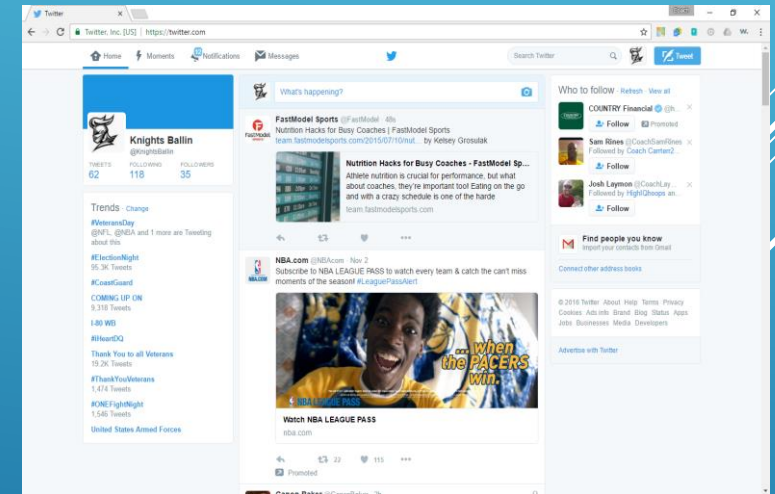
Twitter

Twitter, Inc. [US] | https://twitter.com

Home Moments Notifications Messages

Search Twitter

Tweet

Knights Ballin
@KnightsBallin

TWEETS 62
FOLLOWING 118
FOLLOWERS 35

Trends · Change

#VeteransDay
@NFL, @NBA and 1 more are Tweeting about this

#ElectionNight
95.3K Tweets

#CoastGuard

COMING UP ON
9,318 Tweets

I-80 WB

#iHeartDQ

Thank You to all Veterans
19.2K Tweets

#ThankYouVeterans
1,474 Tweets

#ONEFightNight
1,546 Tweets

United States Armed Forces

What's happening?

FastModel Sports @FastModel · 48s
Nutrition Hacks for Busy Coaches | FastModel Sports team.fastmodelsports.com/2015/07/10/nut... by Kelsey Grosulak

Nutrition Hacks for Busy Coaches - FastModel Sp...
Athlete nutrition is crucial for performance, but what about coaches, they're important too! Eating on the go and with a crazy schedule is one of the harde
team.fastmodelsports.com

NBA.com @NBAcom · Nov 2
Subscribe to NBA LEAGUE PASS to watch every team & catch the can't miss moments of the season! #LeaguePassAlert

...when the PACERS win.

NBA LEAGUE PASS

Watch NBA LEAGUE PASS
nba.com

22 115

Promoted

Who to follow · Refresh · View all

COUNTRY Financial @...
Promoted
Follow

Sam Rines @CoachSamRines
Followed by Coach Carten2...
Follow

Josh Laymon @CoachLay...
Followed by High10hoops an...
Follow

Find people you know
Import your contacts from Gmail

Connect other address books

© 2016 Twitter About Help Terms Privacy Cookies Ads info Brand Blog Status Apps Jobs Businesses Media Developers

Advertise with Twitter